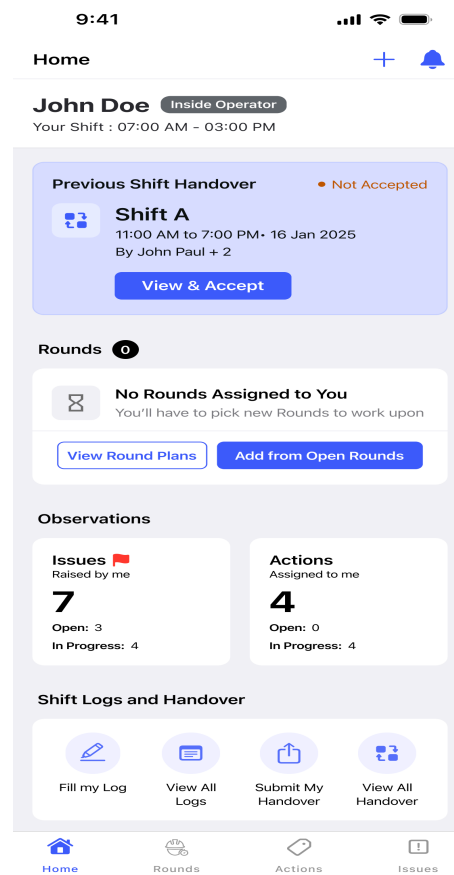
9:41

Home

John Doe Inside Operator
Your Shift : 07:00 AM - 03:00 PM

Previous Shift Handover
Not Accepted

Shift A
11:00 AM to 7:00 PM• 16 Jan 2025
By John Paul + 2

View & Accept

Rounds 0

No Rounds Assigned to You
You'll have to pick new Rounds to work upon

View Round Plans
Add from Open Rounds

Observations

Issues
Raised by me
7
Open: 3
In Progress: 4

Actions
Assigned to me
4
Open: 0
In Progress: 4

Shift Logs and Handover

Fill my Log
View All Logs
Submit My Handover
View All Handover

Home
Rounds
Actions
Issues